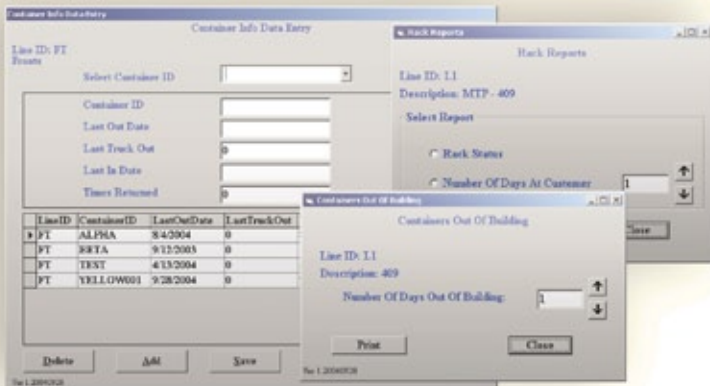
Container Info Data Entry

Container Info Data Entry

Line ID: FT Fronts

Select Container ID

Container ID

Last Out Date

Last Truck Out

0

Last In Date

Times Returned

0

| LineID | ContainerID | LastOutDate | LastTruckOut |
|---|---|---|---|
| FT | ALPHA | 8/4/2004 | 0 |
| FT | BETA | 9/12/2003 | 0 |
| FT | TEST | 4/13/2004 | 0 |
| FT | YELLOW001 | 9/28/2004 | 0 |

Delete

Add

Save

Ver 1.20040928

Rack Reports

Rack Reports

Line ID: L1

Description: MTP - 409

Select Report

Rack Status

Number Of Days At Customer

1

Close

Containers Out Of Building

Containers Out Of Building

Line ID: L1

Description: 409

Number Of Days Out Of Building:

1

Print

Close

Ver 1.20040928